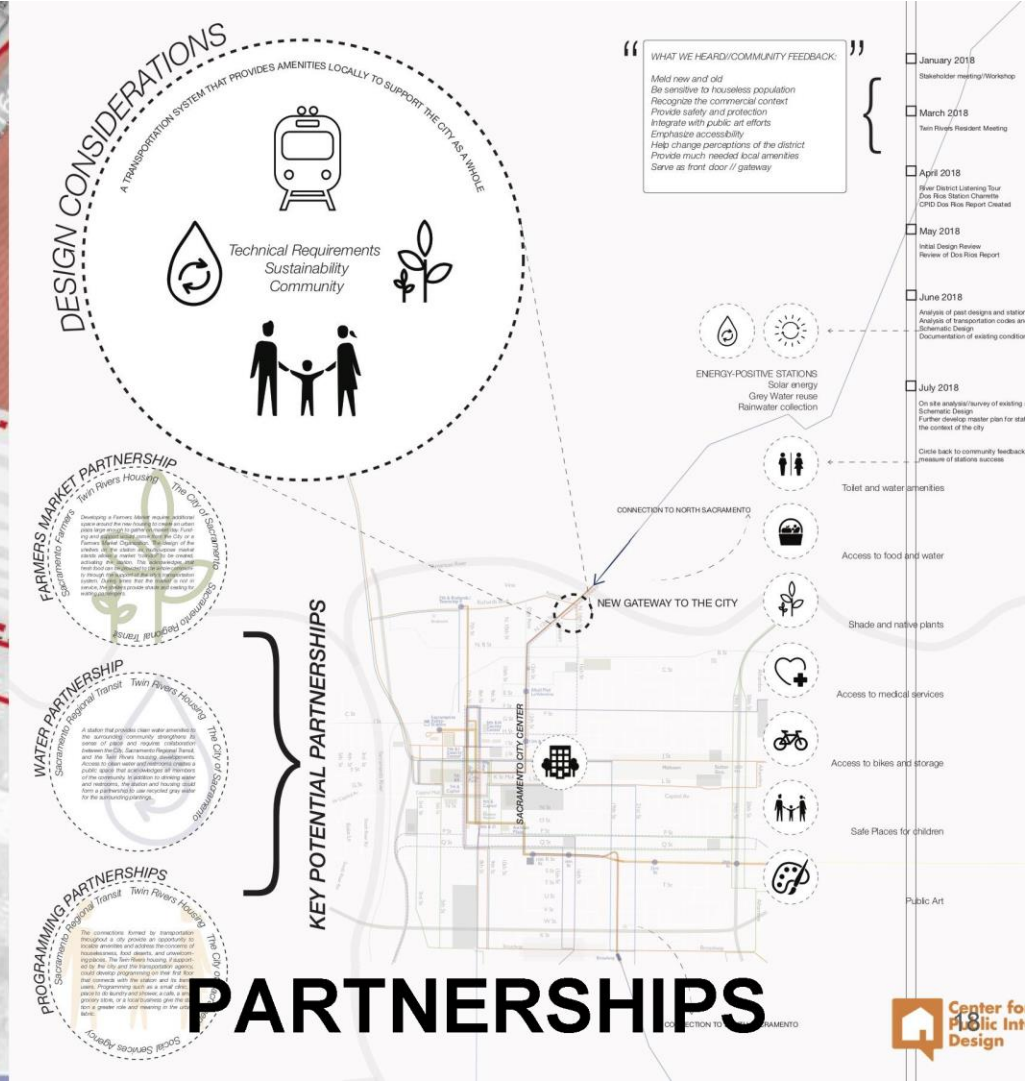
DESIGN CONSIDERATIONS

A TRANSPORTATION SYSTEM THAT PROVIDES AMENITIES LOCALLY TO SUPPORT THE CITY AS A WHOLE

Technical Requirements
Sustainability
Community

"WHAT WE HEARD//COMMUNITY FEEDBACK:

Meld new and old
Be sensitive to houseless population
Recognize the commercial context
Provide safety and protection
Integrate with public art efforts
Emphasize accessibility
Help change perceptions of the district
Provide much needed local amenities
Serve as front door // gateway"

January 2018
Stakeholder meeting//Workshop

March 2018
Twin Rivers Resident Meeting

April 2018
River District Listening Tour
Dos Rios Station Charette
CPID Dos Rios Report Created

May 2018
Initial Design Review
Review of Dos Rios Report

June 2018
Analysis of past designs and station
Analysis of transportation codes an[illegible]
Schematic Design
Documentation of existing condition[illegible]

July 2018
On site analysis//survey of existing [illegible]
Schematic Design
Further develop master plan for sta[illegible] the context of the city

Circle back to community feedback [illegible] measure of stations success

ENERGY-POSITIVE STATIONS
Solar energy
Grey Water reuse
Rainwater collection

Toilet and water amenities

Access to food and water

Shade and native plants

Access to medical services

Access to bikes and storage

Safe Places for children

Public Art

CONNECTION TO NORTH SACRAMENTO

NEW GATEWAY TO THE CITY

SACRAMENTO CITY CENTER

KEY POTENTIAL PARTNERSHIPS

FARMERS MARKET PARTNERSHIP
Sacramento Farmers
Twin Rivers Housing
The City of Sacramento
Sacramento Regional Transit

Developing a Farmers Market requires additional space around the new housing to create an urban plaza large enough to gather on market day. Funding and support would come from the City or a Farmers Market Organization. The design of the shelters on the station as multi-purpose market stands allows a market "module" to be created, activating the station. This acknowledges that fresh food can be provided to the whole community through the support that the city's transportation system. During times that the market is not in service, the shelters provide shade and seating for waiting passengers.

WATER PARTNERSHIP
Sacramento Regional Transit
Twin Rivers Housing
The City of Sacramento

A station that provides clean water amenities to the surrounding community strengthens the sense of place and requires collaboration between the City, Sacramento Regional Transit, and the Twin Rivers housing developments. Access to clean water and restrooms creates a public space that acknowledges all members of the community. In addition to drinking water and restrooms, the station and housing could form a partnership to use recycled grey water for the surrounding plantings.

PROGRAMMING PARTNERSHIPS
Sacramento Regional Transit
Twin Rivers Housing
The City of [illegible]
Social Services Agency

The connections formed by transportation throughout a city provide an opportunity to locate amenities and address the concerns of houselessness, food deserts, and unwelcoming places. The Twin Rivers housing, if supported by the city and the transportation agency, could develop programming on their first floor that connects with the station and its users. Programming such as a small clinic, a place to do laundry and shower, a cafe, a small grocery store, or a local business give the station a greater role and meaning in the urban fabric.

CONNECTION TO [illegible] SACRAMENTO

PARTNERSHIPS

18

Center fo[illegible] Public Int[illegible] Design